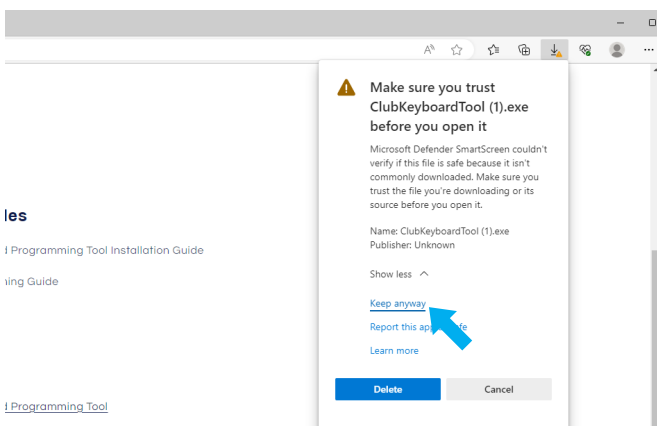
les

l Programming Tool Installation Guide

ning Guide

l Programming Tool

Make sure you trust ClubKeyboardTool (1).exe before you open it

Microsoft Defender SmartScreen couldn't verify if this file is safe because it isn't commonly downloaded. Make sure you trust the file you're downloading or its source before you open it.

Name: ClubKeyboardTool (1).exe
Publisher: Unknown

Show less

Keep anyway

Report this ap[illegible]fe

Learn more

Delete

Cancel